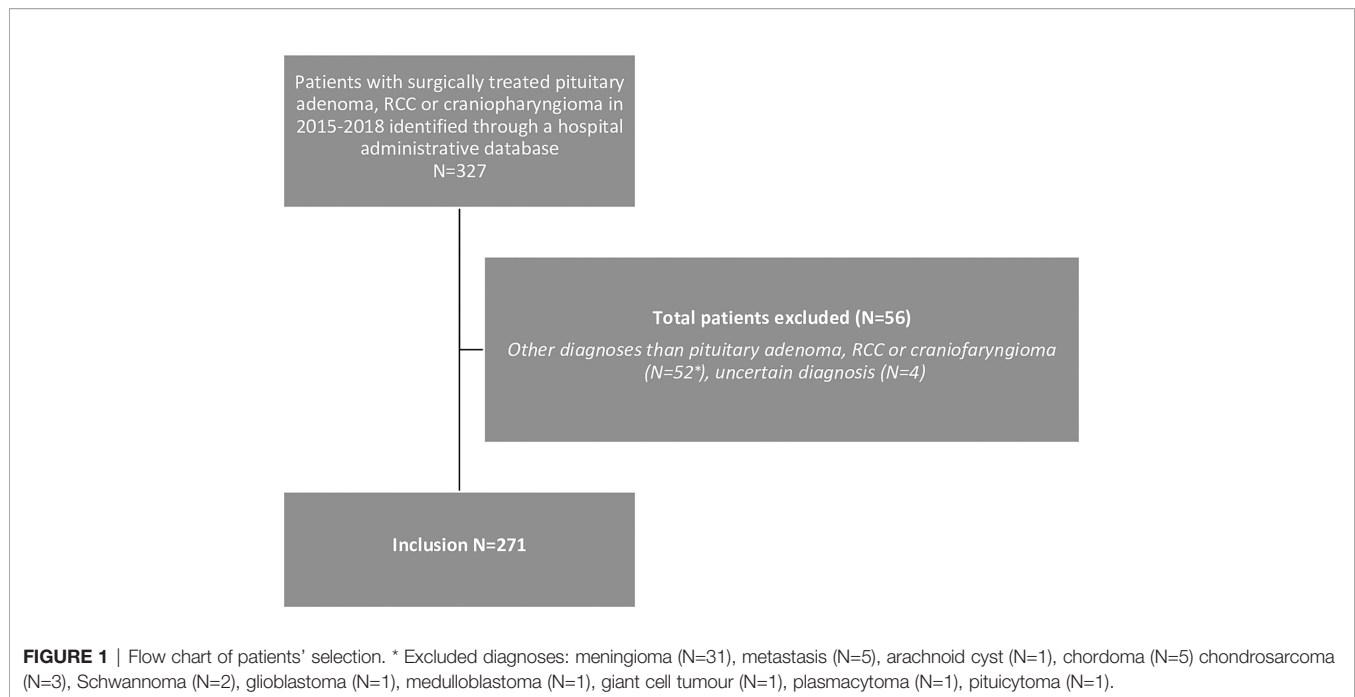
Patients with surgically treated pituitary adenoma, RCC or craniopharyngioma in 2015-2018 identified through a hospital administrative database
N=327

Total patients excluded (N=56)

Other diagnoses than pituitary adenoma, RCC or craniofaryngioma (N=52*), uncertain diagnosis (N=4)

Inclusion N=271

FIGURE 1 | Flow chart of patients' selection. * Excluded diagnoses: meningioma (N=31), metastasis (N=5), arachnoid cyst (N=1), chordoma (N=5) chondrosarcoma (N=3), Schwannoma (N=2), glioblastoma (N=1), medulloblastoma (N=1), giant cell tumour (N=1), plasmacytoma (N=1), pituicytoma (N=1).